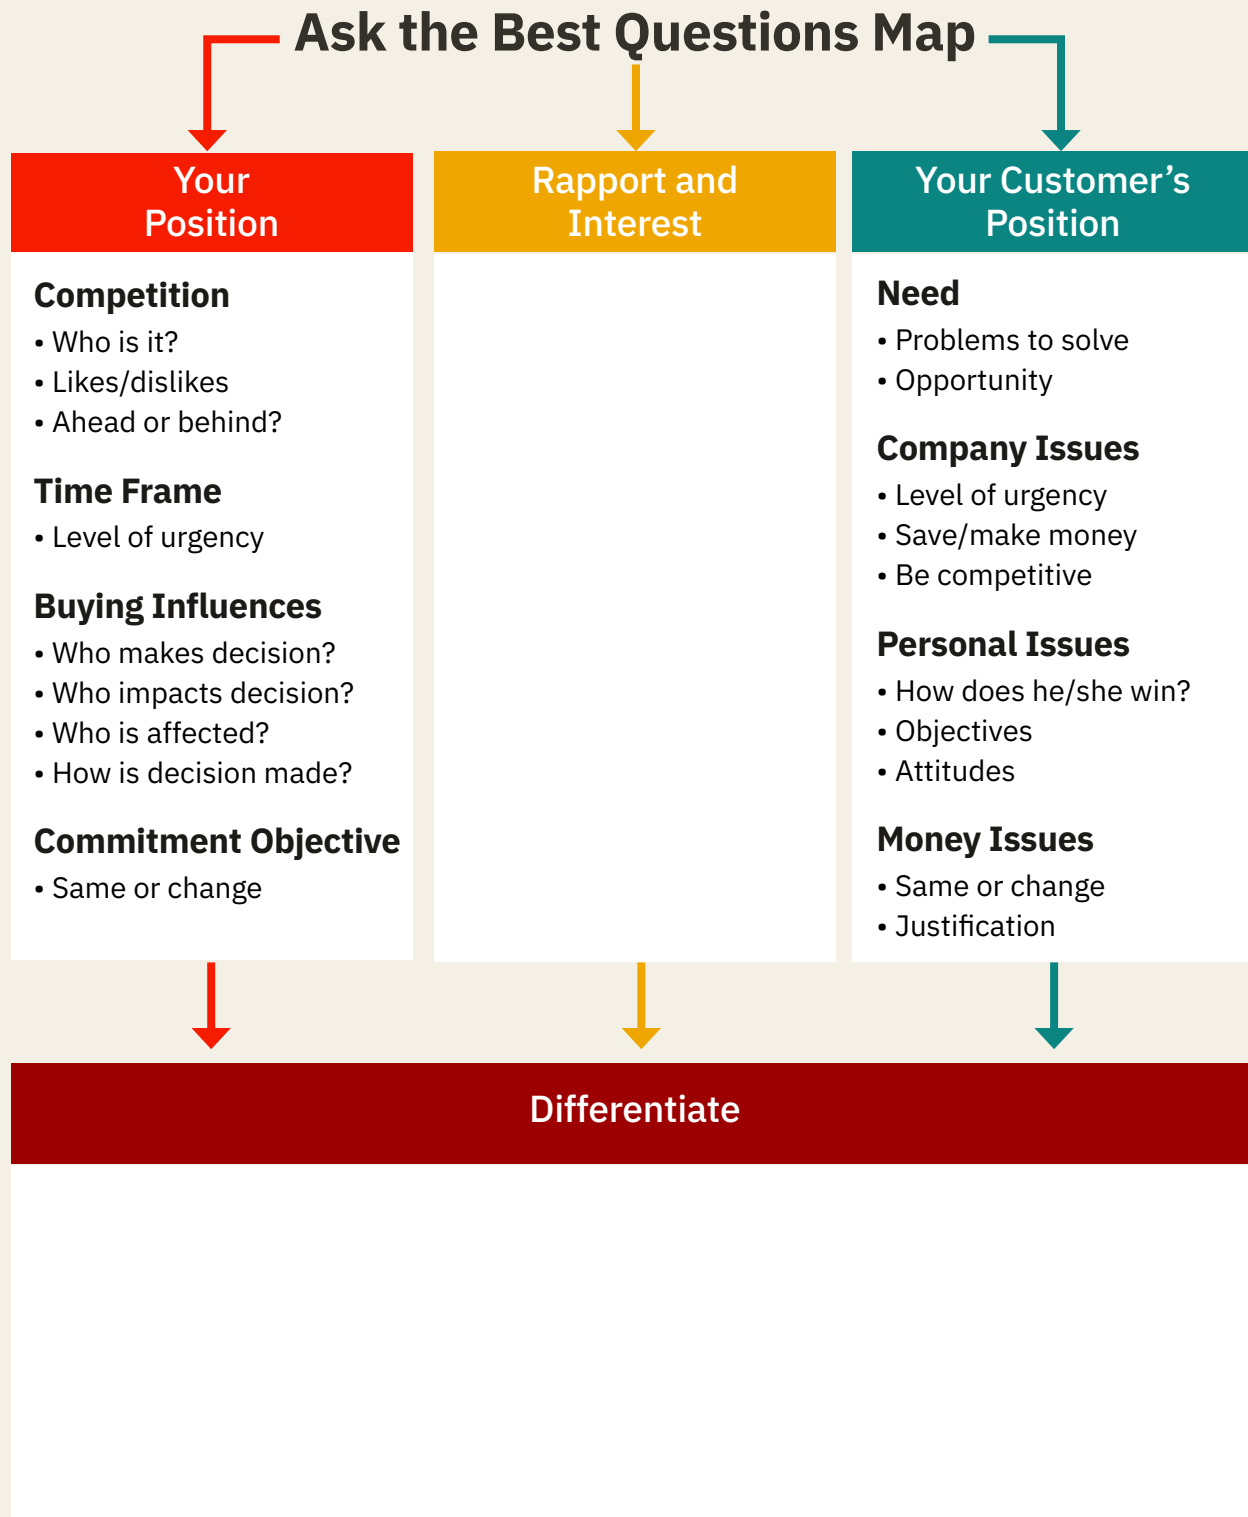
Ask the Best Questions Map

Your Position

Competition
• Who is it?
• Likes/dislikes
• Ahead or behind?

Time Frame
• Level of urgency

Buying Influences
• Who makes decision?
• Who impacts decision?
• Who is affected?
• How is decision made?

Commitment Objective
• Same or change

Rapport and Interest

Your Customer’s Position

Need
• Problems to solve
• Opportunity

Company Issues
• Level of urgency
• Save/make money
• Be competitive

Personal Issues
• How does he/she win?
• Objectives
• Attitudes

Money Issues
• Same or change
• Justification

Differentiate